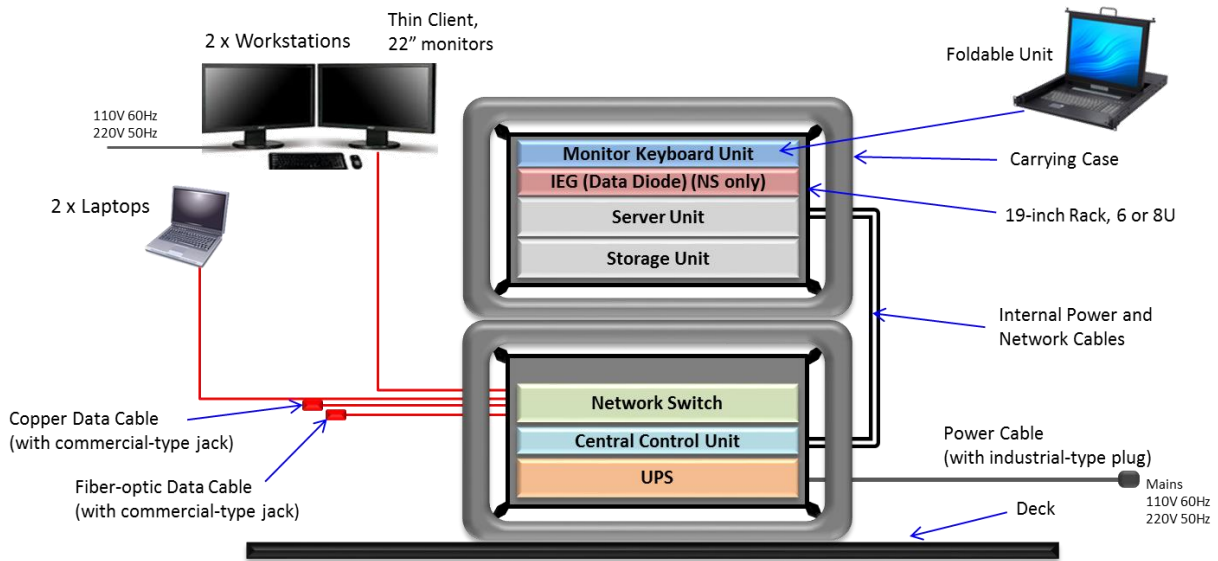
2 x Workstations

Thin Client, 22” monitors

110V 60Hz
220V 50Hz

Foldable Unit

Monitor Keyboard Unit

IEG (Data Diode) (NS only)

Server Unit

Storage Unit

Carrying Case

19-inch Rack, 6 or 8U

2 x Laptops

Internal Power and Network Cables

Network Switch

Central Control Unit

UPS

Copper Data Cable (with commercial-type jack)

Fiber-optic Data Cable (with commercial-type jack)

Power Cable (with industrial-type plug)

Mains
110V 60Hz
220V 50Hz

Deck